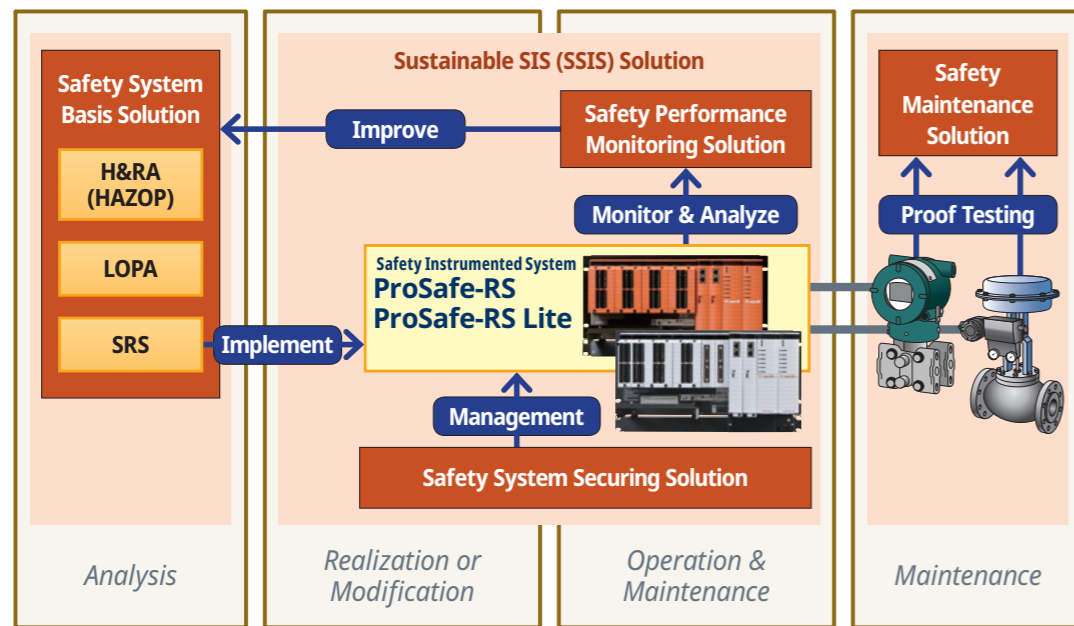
Sustainable SIS (SSIS) Solution

Safety System Basis Solution

H&RA (HAZOP)

LOPA

SRS

Improve

Safety Performance Monitoring Solution

Monitor & Analyze

Safety Maintenance Solution

Proof Testing

Safety Instrumented System
ProSafe-RS
ProSafe-RS Lite

Implement

Management

Safety System Securing Solution

Analysis

Realization or Modification

Operation & Maintenance

Maintenance